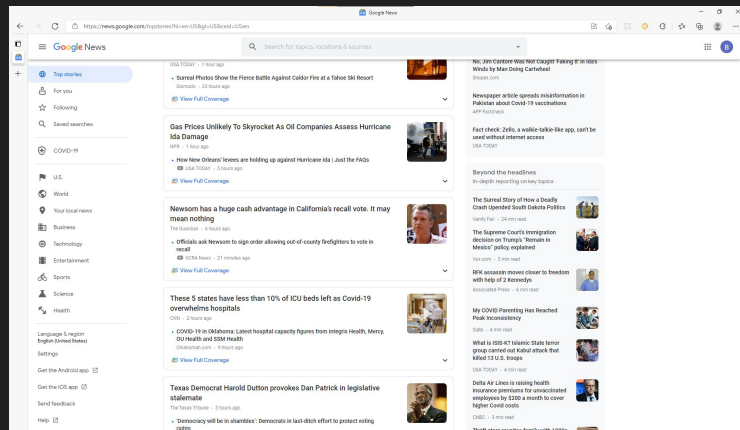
Google News

https://news.google.com/topstories?hl=en-US&gl=US&ceid=US:en

Google News

Search for topics, locations & sources

Top stories
For you
Following
Saved searches
COVID-19
U.S.
World
Your local news
Business
Technology
Entertainment
Sports
Science
Health
Language & region
English (United States)
Settings
Get the Android app
Get the iOS app
Send feedback
Help

USA TODAY · 1 hour ago
Surreal Photos Show the Fierce Battle Against Caldor Fire at a Tahoe Ski Resort
Gizmodo · 23 hours ago
View Full Coverage

Gas Prices Unlikely To Skyrocket As Oil Companies Assess Hurricane Ida Damage
NPR · 1 hour ago
How New Orleans' levees are holding up against Hurricane Ida | Just the FAQs
USA TODAY · 5 hours ago
View Full Coverage

Newsom has a huge cash advantage in California's recall vote. It may mean nothing
The Guardian · 6 hours ago
Officials ask Newsom to sign order allowing out-of-county firefighters to vote in recall
KCRA News · 21 minutes ago
View Full Coverage

These 5 states have less than 10% of ICU beds left as Covid-19 overwhelms hospitals
CNN · 2 hours ago
COVID-19 in Oklahoma: Latest hospital capacity figures from Integris Health, Mercy, OU Health and SSM Health
Oklahoman.com · 5 hours ago
View Full Coverage

Texas Democrat Harold Dutton provokes Dan Patrick in legislative stalemate
The Texas Tribune · 3 hours ago
'Democracy will be in shambles': Democrats in last-ditch effort to protect voting rights

No, Jim Cantore Was Not Caught 'Faking It' in Ida's Winds by Man Doing Cartwheel
Snopes.com

Newspaper article spreads misinformation in Pakistan about Covid-19 vaccinations
AFP Factcheck

Fact check: Zello, a walkie-talkie-like app, can't be used without internet access
USA TODAY

Beyond the headlines
In-depth reporting on key topics

The Surreal Story of How a Deadly Crash Upended South Dakota Politics
Vanity Fair · 24 min read

The Supreme Court's immigration decision on Trump's "Remain in Mexico" policy, explained
Vox.com · 5 min read

RFK assassin moves closer to freedom with help of 2 Kennedys
Associated Press · 6 min read

My COVID Parenting Has Reached Peak Inconsistency
Slate · 4 min read

What is ISIS-K? Islamic State terror group carried out Kabul attack that killed 13 U.S. troops
USA TODAY · 4 min read

Delta Air Lines is raising health insurance premiums for unvaccinated employees by $200 a month to cover higher Covid costs
CNBC · 3 min read